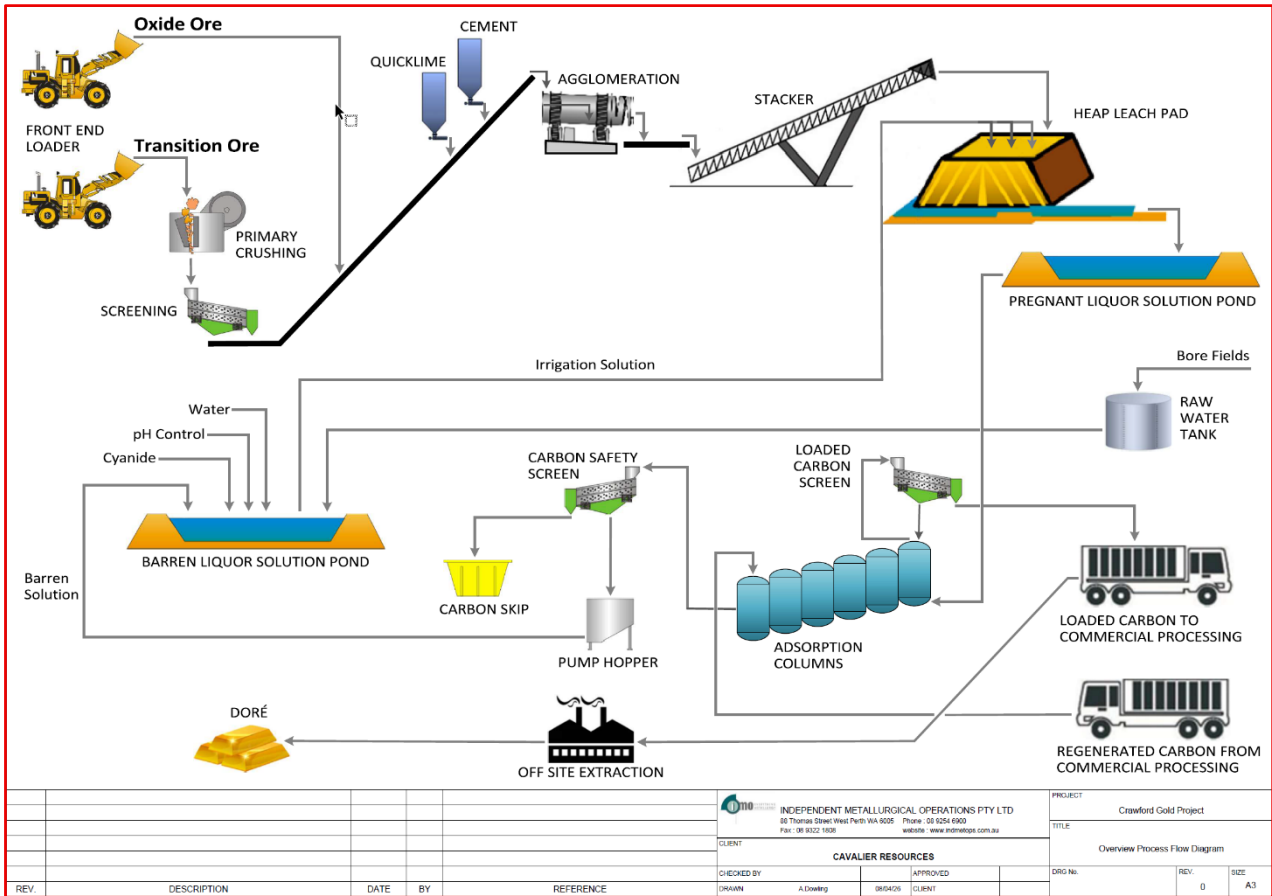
Oxide Ore

FRONT END LOADER

Transition Ore

PRIMARY CRUSHING

SCREENING

QUICKLIME

CEMENT

AGGLOMERATION

STACKER

HEAP LEACH PAD

PREGNANT LIQUOR SOLUTION POND

Irrigation Solution

Bore Fields

RAW WATER TANK

Water

pH Control

Cyanide

BARREN LIQUOR SOLUTION POND

Barren Solution

CARBON SAFETY SCREEN

CARBON SKIP

PUMP HOPPER

LOADED CARBON SCREEN

ADSORPTION COLUMNS

LOADED CARBON TO COMMERCIAL PROCESSING

REGENERATED CARBON FROM COMMERCIAL PROCESSING

DORÉ

OFF SITE EXTRACTION

imo

INDEPENDENT METALLURGICAL OPERATIONS PTY LTD
86 Thomas Street West Perth WA 6005 Phone : 08 9254 6900
Fax : 08 9322 1608 website : www.imdmetops.com.au

CLIENT
CAVALIER RESOURCES

CHECKED BY | APPROVED
DRAWN | A.Dowling | 08/04/26 | CLIENT

PROJECT
Crawford Gold Project

TITLE
Overview Process Flow Diagram

DRG No. | REV. 0 | SIZE A3

| REV. | DESCRIPTION | DATE | BY | REFERENCE |